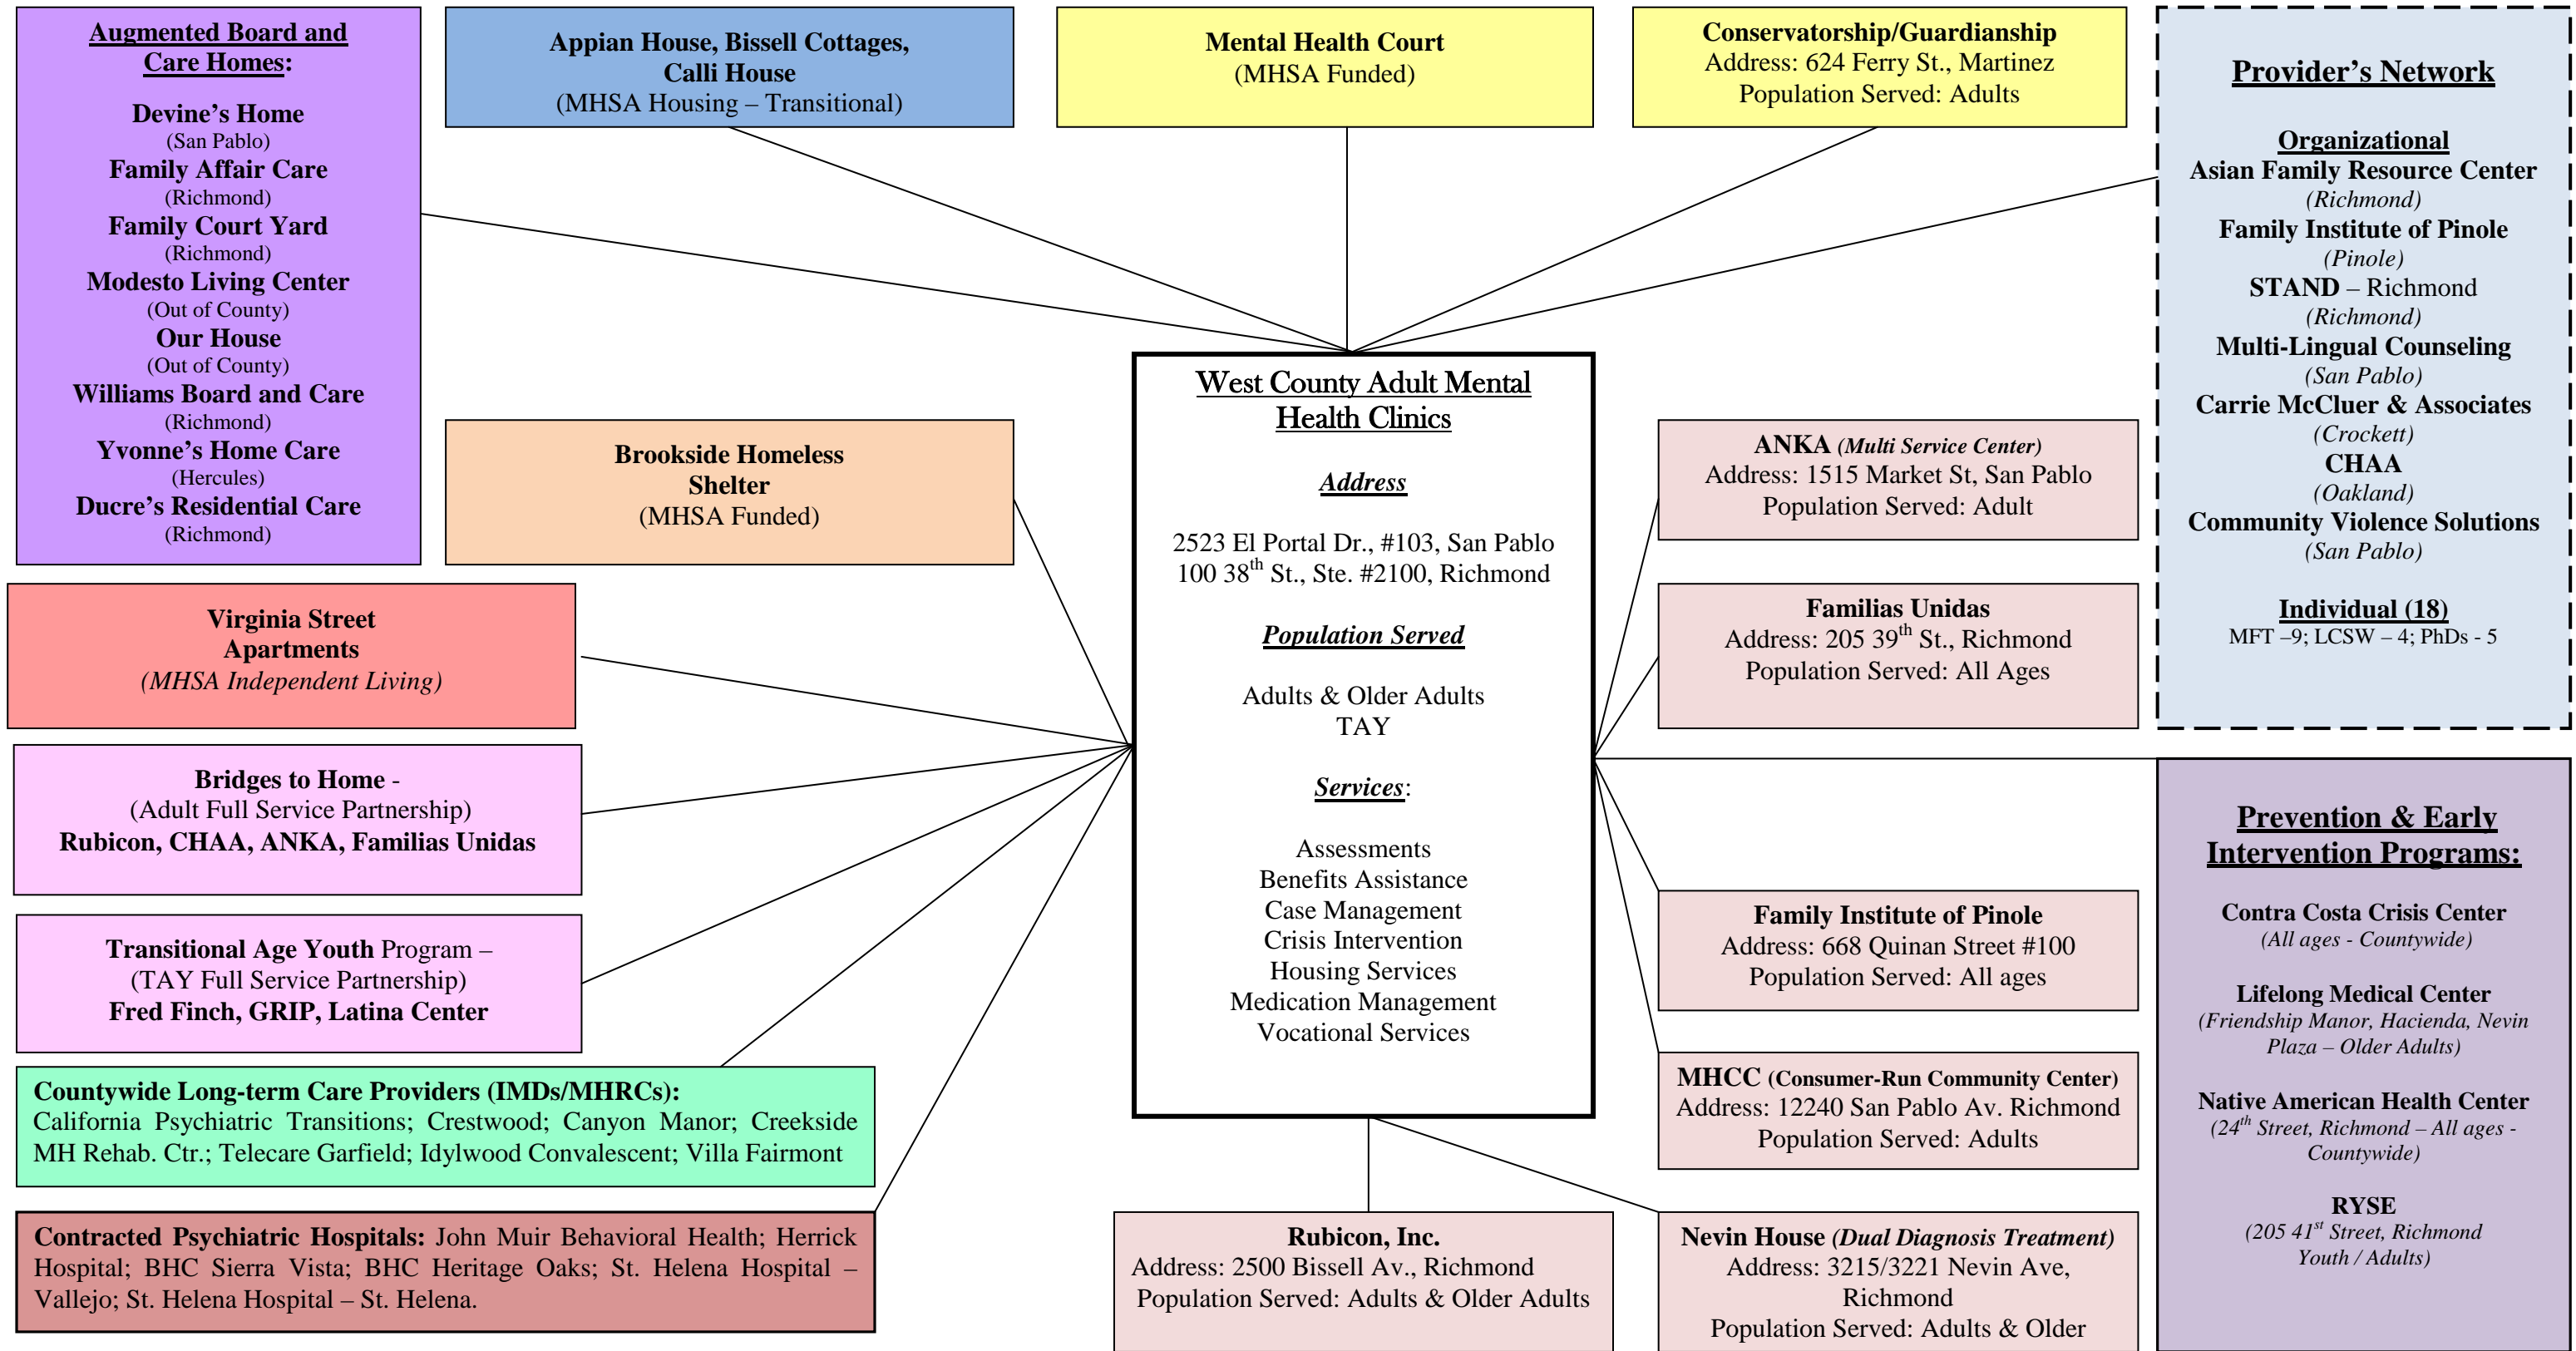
Augmented Board and Care Homes:

Devine's Home
(San Pablo)
Family Affair Care
(Richmond)
Family Court Yard
(Richmond)
Modesto Living Center
(Out of County)
Our House
(Out of County)
Williams Board and Care
(Richmond)
Yvonne's Home Care
(Hercules)
Ducre's Residential Care
(Richmond)

Appian House, Bissell Cottages, Calli House
(MHSA Housing – Transitional)

Mental Health Court
(MHSA Funded)

Conservatorship/Guardianship
Address: 624 Ferry St., Martinez
Population Served: Adults

Provider's Network

Organizational
Asian Family Resource Center
(Richmond)
Family Institute of Pinole
(Pinole)
STAND – Richmond
(Richmond)
Multi-Lingual Counseling
(San Pablo)
Carrie McCluer & Associates
(Crockett)
CHAA
(Oakland)
Community Violence Solutions
(San Pablo)

Individual (18)
MFT –9; LCSW – 4; PhDs - 5

Brookside Homeless Shelter
(MHSA Funded)

West County Adult Mental Health Clinics

Address

2523 El Portal Dr., #103, San Pablo
100 38$^{th}$ St., Ste. #2100, Richmond

Population Served

Adults & Older Adults
TAY

Services:

Assessments
Benefits Assistance
Case Management
Crisis Intervention
Housing Services
Medication Management
Vocational Services

ANKA (Multi Service Center)
Address: 1515 Market St, San Pablo
Population Served: Adult

Familias Unidas
Address: 205 39$^{th}$ St., Richmond
Population Served: All Ages

Virginia Street Apartments
(MHSA Independent Living)

Bridges to Home -
(Adult Full Service Partnership)
Rubicon, CHAA, ANKA, Familias Unidas

Transitional Age Youth Program –
(TAY Full Service Partnership)
Fred Finch, GRIP, Latina Center

Prevention & Early Intervention Programs:

Contra Costa Crisis Center
(All ages - Countywide)

Lifelong Medical Center
(Friendship Manor, Hacienda, Nevin Plaza – Older Adults)

Native American Health Center
(24$^{th}$ Street, Richmond – All ages - Countywide)

RYSE
(205 41$^{st}$ Street, Richmond
Youth / Adults)

Family Institute of Pinole
Address: 668 Quinan Street #100
Population Served: All ages

Countywide Long-term Care Providers (IMDs/MHRCs):
California Psychiatric Transitions; Crestwood; Canyon Manor; Creekside MH Rehab. Ctr.; Telecare Garfield; Idylwood Convalescent; Villa Fairmont

MHCC (Consumer-Run Community Center)
Address: 12240 San Pablo Av. Richmond
Population Served: Adults

Contracted Psychiatric Hospitals: John Muir Behavioral Health; Herrick Hospital; BHC Sierra Vista; BHC Heritage Oaks; St. Helena Hospital – Vallejo; St. Helena Hospital – St. Helena.

Rubicon, Inc.
Address: 2500 Bissell Av., Richmond
Population Served: Adults & Older Adults

Nevin House (Dual Diagnosis Treatment)
Address: 3215/3221 Nevin Ave, Richmond
Population Served: Adults & Older